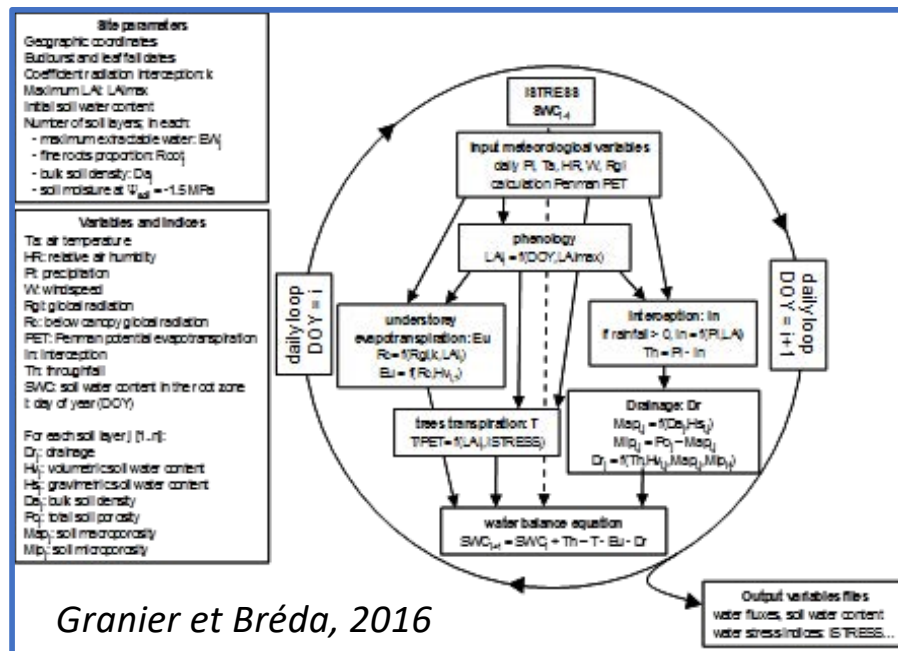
Site parameters
Geographic coordinates
Budburst and leaf fall dates
Coefficient radiation interception: k
Maximum LAI: LAImax
Initial soil water content
Number of soil layers: in each:
- maximum extractable water: EWj
- fine roots proportion: Rootj
- bulk soil density: Daj
- soil moisture at $\Psi_{soil}$ = -1.5 MPa

Variables and indices
Ta: air temperature
HR: relative air humidity
Pi: precipitation
W: windspeed
Rgl: global radiation
Rc: below canopy global radiation
PET: Penman potential evapotranspiration
In: interception
Th: throughfall
SWC: soil water content in the root zone
i: day of year (DOY)

For each soil layer j (1..n):
Drj: drainage
Hvj: volumetric soil water content
Hsj: gravimetric soil water content
Daj: bulk soil density
Poj: total soil porosity
Mapj: soil macroporosity
Mipj: soil microporosity

ISTRESS
$SWC_{i-1}$

Input meteorological variables
daily Pi, Ta, HR, W, Rgl
calculation Penman PET

phenology
$LAI_i = f(DOY, LAImax)$

daily loop
DOY = i

daily loop
DOY = i+1

understorey evapotranspiration: Eu
$Rc = f(Rgl, k, LAI_i)$
$Eu = f(Rc, Hv_{i,1})$

Interception: In
if rainfall > 0, $In = f(Pi, LAI_i)$
$Th = Pi - In$

trees transpiration: T
$T/PET = f(LAI_i, ISTRESS)$

Drainage: Dr
$Map_{i,j} = f(Da_j, Hs_{i,j})$
$Mip_{i,j} = Po_j - Map_{i,j}$
$Dr_j = f(Th, Hv_{i,j}, Map_{i,j}, Mip_{i,j})$

water balance equation
$SWC_{i+1} = SWC_i + Th - T - Eu - Dr$

Output variables files
water fluxes, soil water content
water stress indices: ISTRESS...

Granier et Bréda, 2016